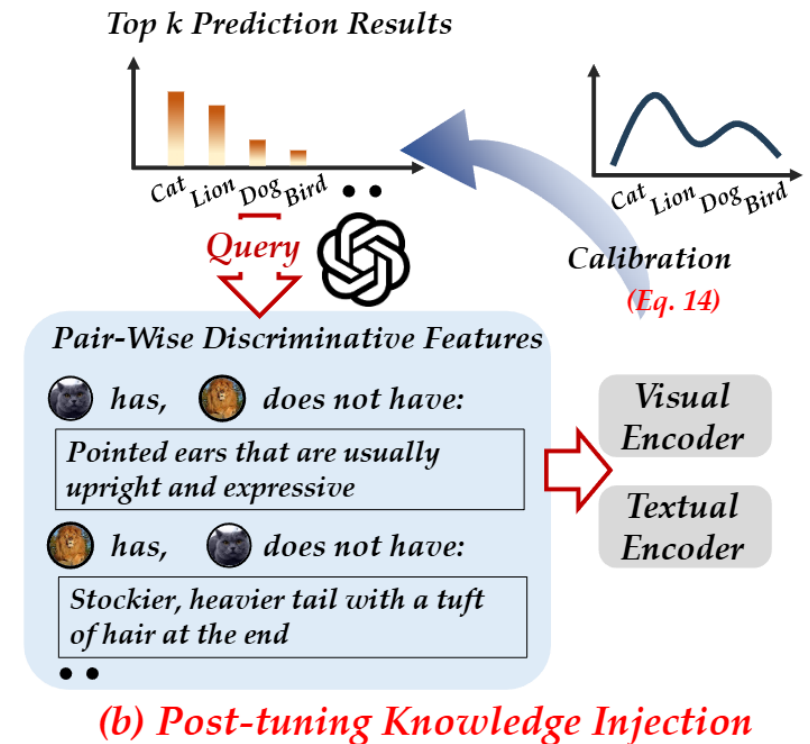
Top k Prediction Results

Cat Lion Dog Bird

Cat Lion Dog Bird

Query

Calibration
(Eq. 14)

Pair-Wise Discriminative Features

has, does not have:

Pointed ears that are usually upright and expressive

has, does not have:

Stockier, heavier tail with a tuft of hair at the end

Visual Encoder

Textual Encoder

(b) Post-tuning Knowledge Injection